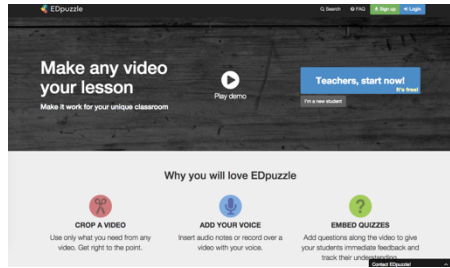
EDpuzzle

Search FAQ Sign up Login

Make any video your lesson

Make it work for your unique classroom

Play demo

Teachers, start now!

It's free!

I'm a new student

Why you will love EDpuzzle

CROP A VIDEO

Use only what you need from any video. Get right to the point.

ADD YOUR VOICE

Insert audio notes or record over a video with your voice.

EMBED QUIZZES

Add questions along the video to give your students immediate feedback and track their understanding

Contact EDpuzzle!